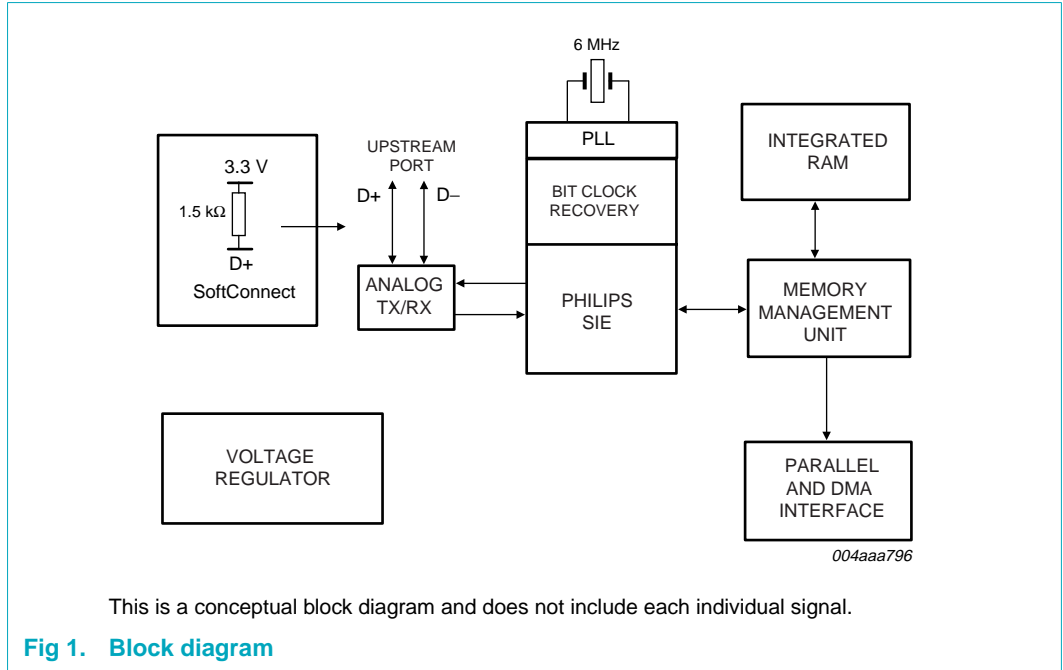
6 MHz

PLL

BIT CLOCK RECOVERY

PHILIPS SIE

INTEGRATED RAM

MEMORY MANAGEMENT UNIT

PARALLEL AND DMA INTERFACE

3.3 V

1.5 kΩ

D+

SoftConnect

UPSTREAM PORT

D+

D–

ANALOG TX/RX

VOLTAGE REGULATOR

004aaa796

This is a conceptual block diagram and does not include each individual signal.

Fig 1. Block diagram